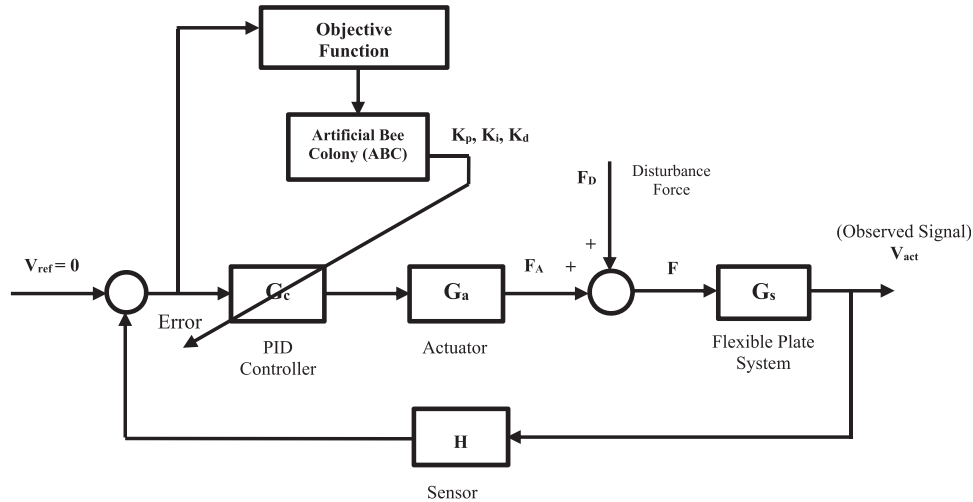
Objective Function

Artificial Bee Colony (ABC)

$K_p$, $K_i$, $K_d$

$F_D$

Disturbance Force

(Observed Signal) $V_{act}$

$V_{ref} = 0$

Error

$G_c$

PID Controller

$G_a$

Actuator

$F_A$

+

+

F

$G_s$

Flexible Plate System

H

Sensor